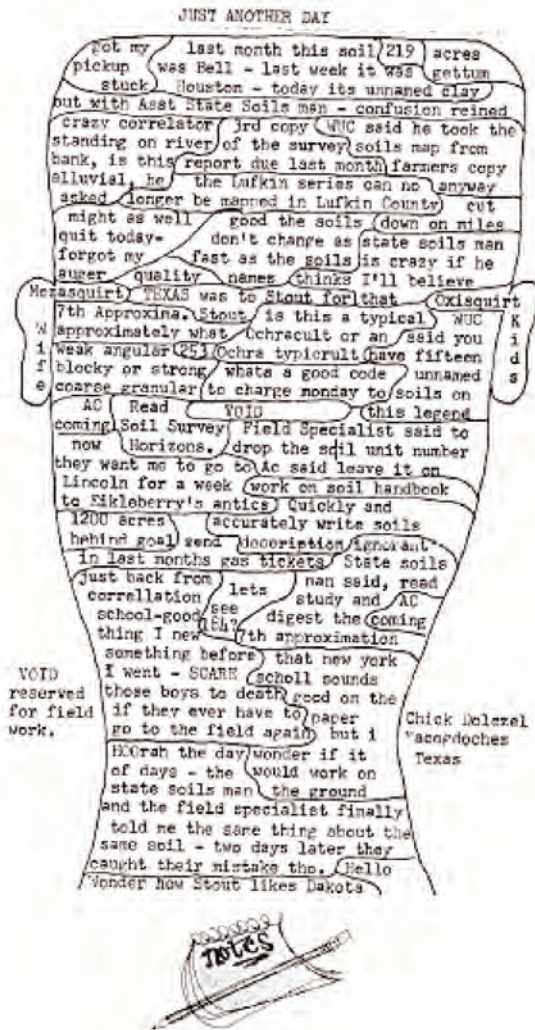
JUST ANOTHER DAY

got my pickup stuck last month this soil was Bell - last week it was Houston - today its unnamed clay 219 acres gettum

but with Asst State Soils man - confusion reined crazy correlator 3rd copy WUC said he took the standing on river of the survey soils map from bank, is this report due last month farmers copy alluvial, he the Lufkin series can no anyway asked longer be mapped in Lufkin County cut might as well quit today- good the soils down on miles forgot my auger don't change as fast as the soils state soils man is crazy if he quality names thinks I'll believe

Mesasquirt TEXAS was to Stout for that Oxisquirt

7th Approxima. Stout is this a typical WUC approximately what Ochracult or an said you weak angular 251 Ochra typicrult have fifteen blocky or strong whats a good code unnamed coarse granular to charge monday to soils on AC Read VOID this legend coming Soil Survey Field Specialist said to now Horizons. drop the soil unit number they want me to go to AC said leave it on Lincoln for a week work on soil handbook to Fikleberry's antics Quickly and 1200 acres accurately write soils behind goal send description ignorant in last months gas tickets State soils just back from correlation school-good thing I new something before lets see E4? man said, read study and AC digest the coming 7th approximation that new york I went - SCARE scholl sounds those boys to death good on the if they ever have to paper go to the field again but i HOOrah the day of days - the state soils man wonder if it would work on the ground and the field specialist finally told me the same thing about the same soil - two days later they caught their mistake tho. Hello Wonder how Stout likes Dakota

W i f e

K i d s

VOID reserved for field work.

Chick Holzel Nacogdoches Texas

NOTES